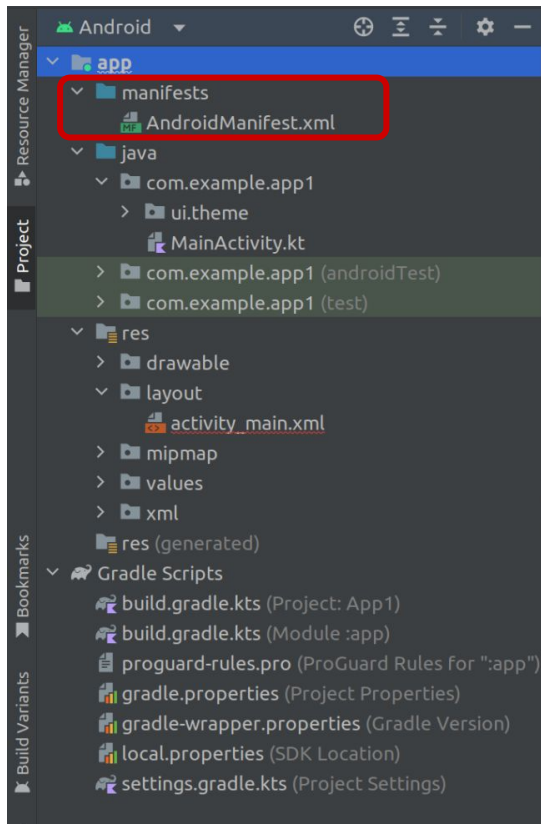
Resource Manager
Project
Bookmarks
Build Variants

Android

app
manifests
MF AndroidManifest.xml
java
com.example.app1
ui.theme
MainActivity.kt
com.example.app1 (androidTest)
com.example.app1 (test)
res
drawable
layout
activity_main.xml
mipmap
values
xml
res (generated)
Gradle Scripts
build.gradle.kts (Project: App1)
build.gradle.kts (Module :app)
proguard-rules.pro (ProGuard Rules for ":app")
gradle.properties (Project Properties)
gradle-wrapper.properties (Gradle Version)
local.properties (SDK Location)
settings.gradle.kts (Project Settings)